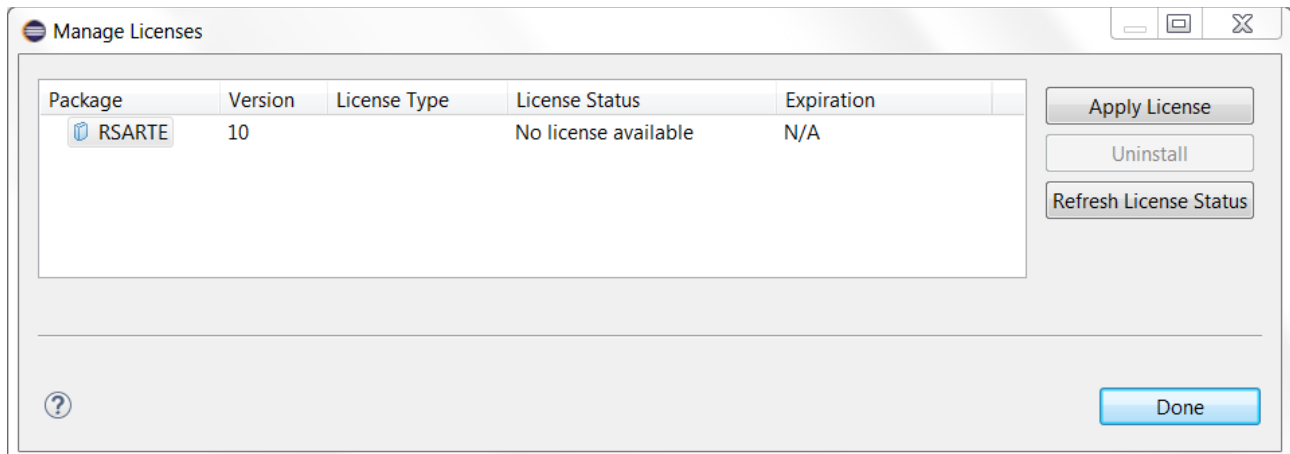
Manage Licenses

| Package | Version | License Type | License Status | Expiration |
|---|---|---|---|---|
| RSARTE | 10 | | No license available | N/A |

Apply License
Uninstall
Refresh License Status

Done